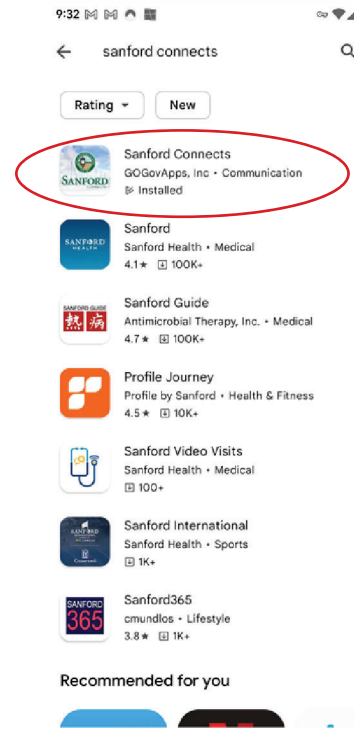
9:32

sanford connects

Rating ▾
New

SANFORD
Sanford Connects
GOGovApps, Inc • Communication
Installed

SANFORD HEALTH
Sanford
Sanford Health • Medical
4.1★ 100K+

SANFORD GUIDE
Sanford Guide
Antimicrobial Therapy, Inc. • Medical
4.7★ 100K+

Profile Journey
Profile by Sanford • Health & Fitness
4.5★ 10K+

Sanford Video Visits
Sanford Health • Medical
100+

Sanford International
Sanford Health • Sports
1K+

SANFORD 365
Sanford365
cmundlos • Lifestyle
3.8★ 1K+

Recommended for you